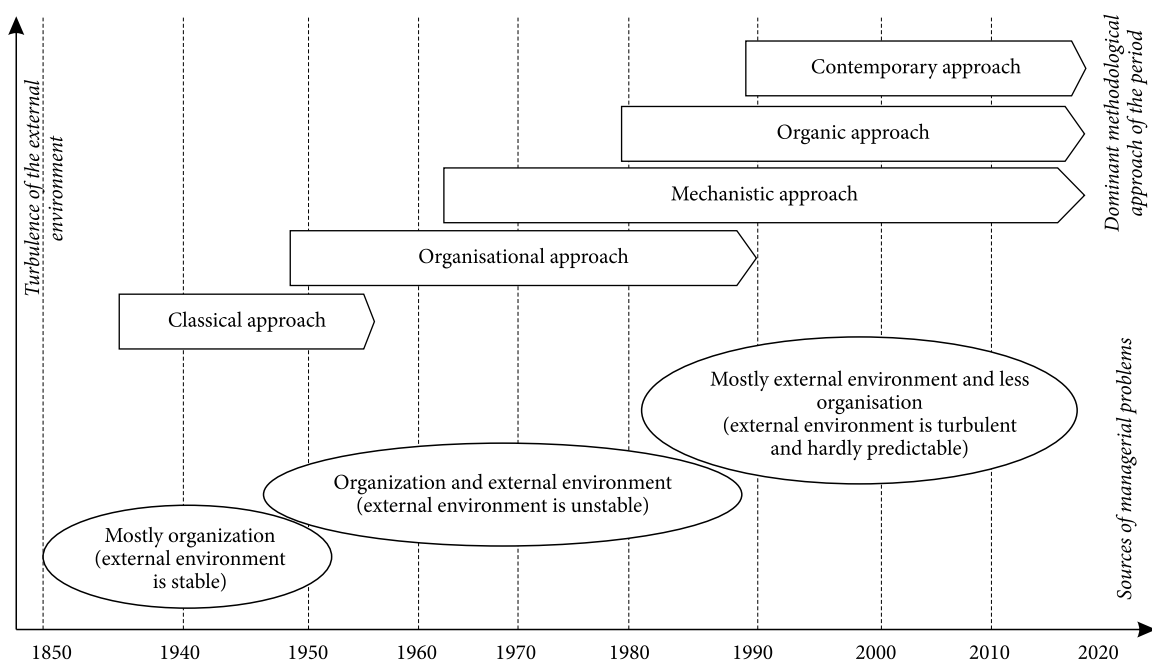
Turbulence of the external environment

Dominant methodological approach of the period

Contemporary approach

Organic approach

Mechanistic approach

Organisational approach

Classical approach

Sources of managerial problems

Mostly external environment and less organisation (external environment is turbulent and hardly predictable)

Organization and external environment (external environment is unstable)

Mostly organization (external environment is stable)

1850 1940 1950 1960 1970 1980 1990 2000 2010 2020